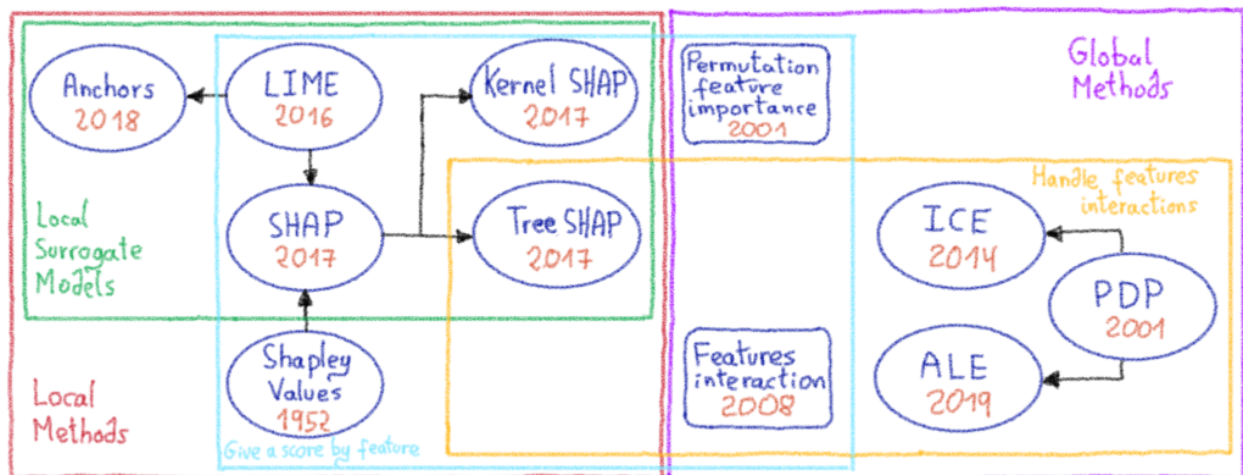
Anchors
2018

LIME
2016

Kernel SHAP
2017

Permutation feature importance
2001

Global Methods

Local Surrogate Models

SHAP
2017

Tree SHAP
2017

Handle features interactions

ICE
2014

PDP
2001

Shapley Values
1952

Features interaction
2008

ALE
2019

Local Methods

Give a score by feature